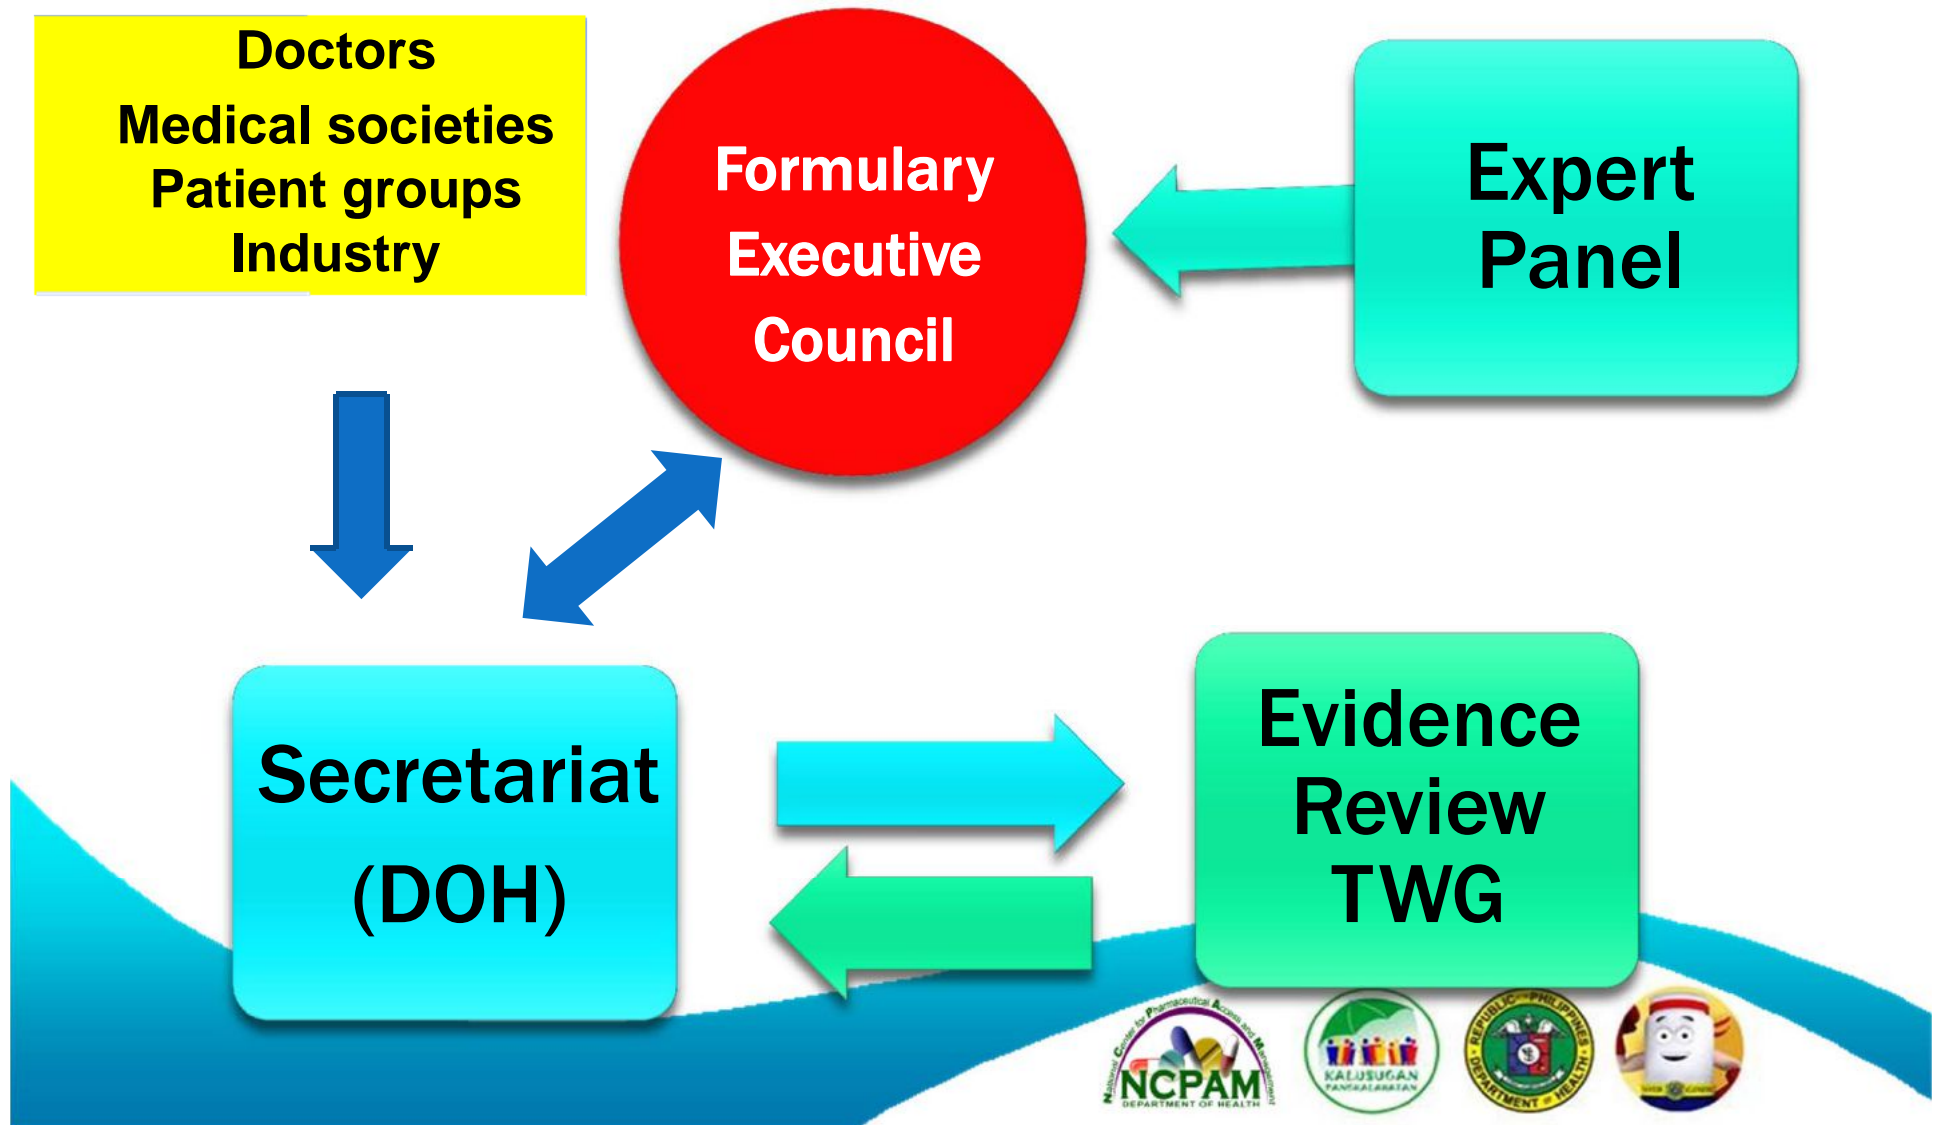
Doctors
Medical societies
Patient groups
Industry

Formulary Executive Council

Expert Panel

Secretariat (DOH)

Evidence Review TWG

National Center for Pharmaceutical Access and Management
NCPAM
DEPARTMENT OF HEALTH

KALUSUGAN PANGKALAHATAN

REPUBLIC OF THE PHILIPPINES
DEPARTMENT OF HEALTH